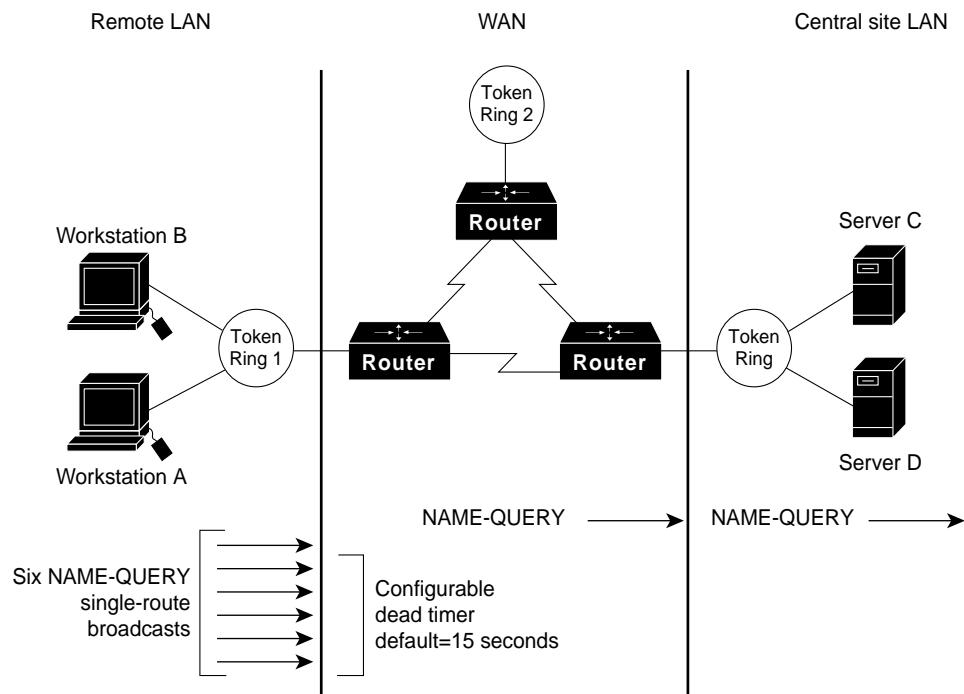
Remote LAN

WAN

Central site LAN

Token Ring 2

Router

Workstation B

Server C

Token Ring 1

Router

Router

Token Ring

Workstation A

Server D

NAME-QUERY

NAME-QUERY

Six NAME-QUERY single-route broadcasts

Configurable dead timer default=15 seconds